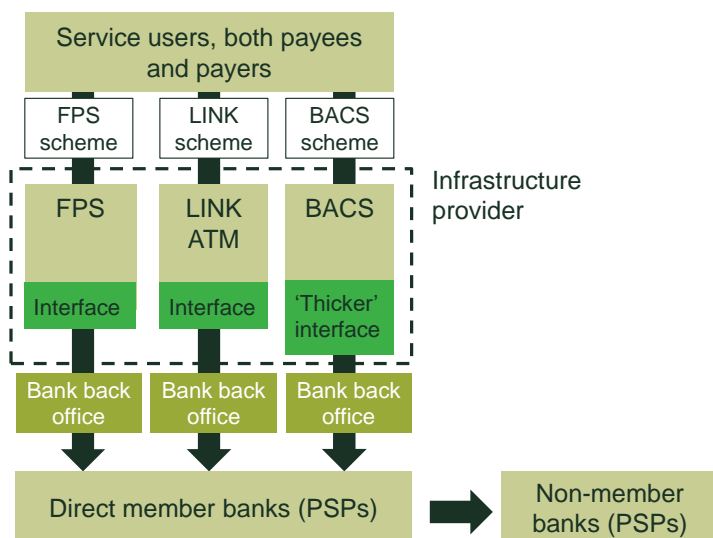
Service users, both payees and payers

FPS scheme

LINK scheme

BACS scheme

Infrastructure provider

FPS

LINK ATM

BACS

Interface

Interface

'Thicker' interface

Bank back office

Bank back office

Bank back office

Direct member banks (PSPs)

Non-member banks (PSPs)